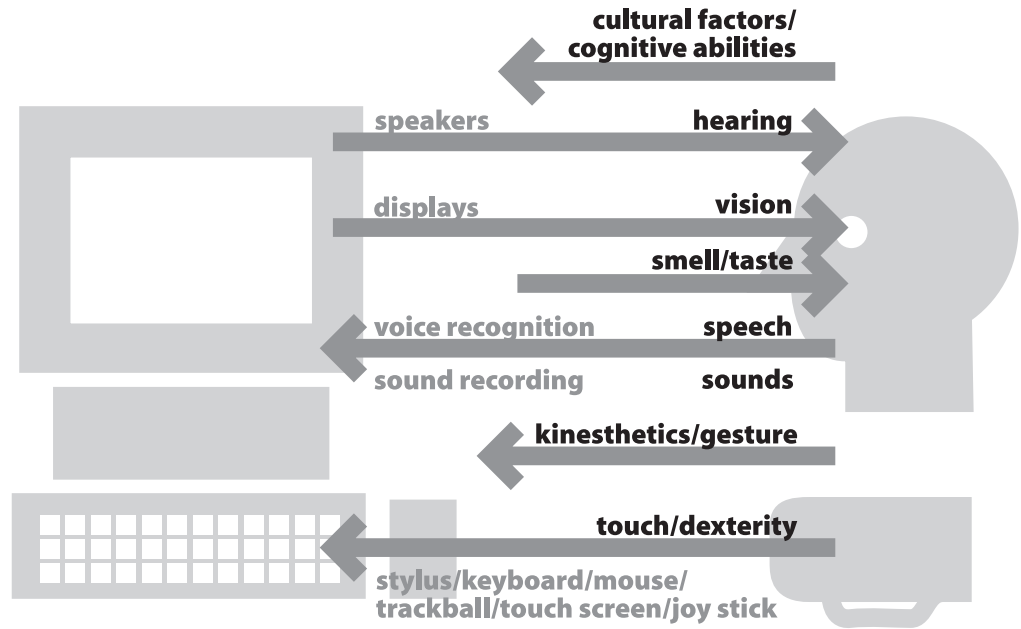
cultural factors/
cognitive abilities

speakers

hearing

displays

vision

smell/taste

voice recognition

speech

sound recording

sounds

kinesthetics/gesture

touch/dexterity

stylus/keyboard/mouse/
trackball/touch screen/joy stick